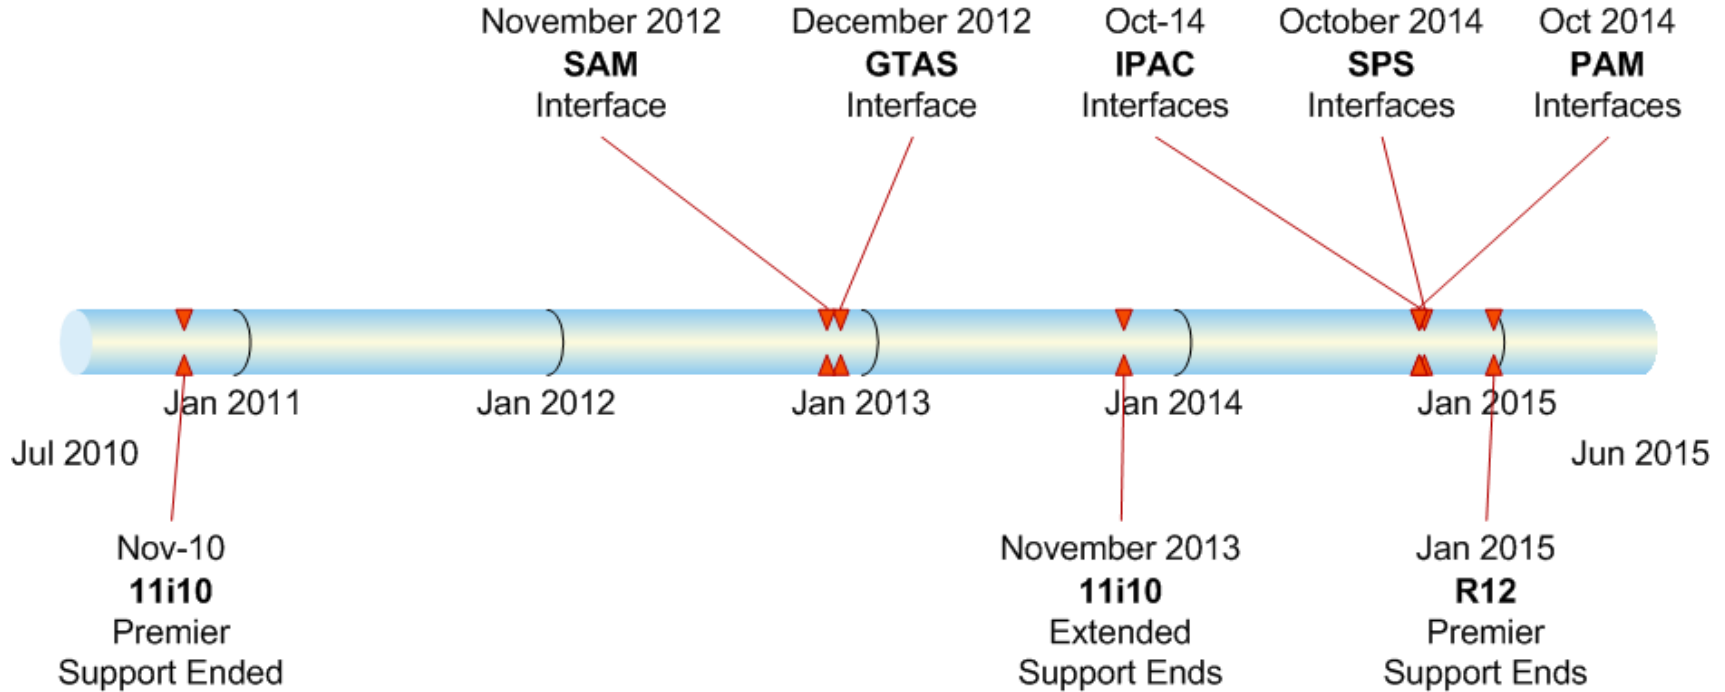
November 2012
**SAM**
Interface

December 2012
**GTAS**
Interface

Oct-14
**IPAC**
Interfaces

October 2014
**SPS**
Interfaces

Oct 2014
**PAM**
Interfaces

Jan 2011

Jan 2012

Jan 2013

Jan 2014

Jan 2015

Jul 2010

Jun 2015

Nov-10
**11i10**
Premier
Support Ended

November 2013
**11i10**
Extended
Support Ends

Jan 2015
**R12**
Premier
Support Ends